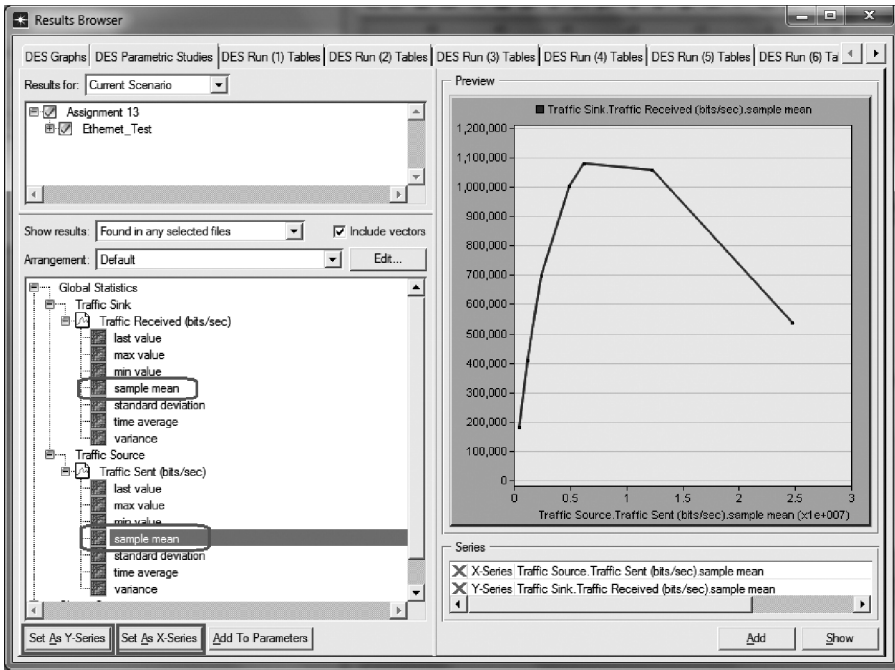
Results Browser

DES Graphs | DES Parametric Studies | DES Run (1) Tables | DES Run (2) Tables | DES Run (3) Tables | DES Run (4) Tables | DES Run (5) Tables | DES Run (6) Ta

Results for: Current Scenario

Assignment 13
Ethernet_Test

Show results: Found in any selected files
Include vectors
Arrangement: Default
Edit...

Global Statistics
Traffic Sink
Traffic Received (bits/sec)
last value
max value
min value
sample mean
standard deviation
time average
variance
Traffic Source
Traffic Sent (bits/sec)
last value
max value
min value
sample mean
standard deviation
time average
variance

Set As Y-Series | Set As X-Series | Add To Parameters

Preview

Traffic Sink.Traffic Received (bits/sec).sample mean

1,200,000
1,100,000
1,000,000
900,000
800,000
700,000
600,000
500,000
400,000
300,000
200,000
100,000
0

0 0.5 1 1.5 2 2.5 3
Traffic Source.Traffic Sent (bits/sec).sample mean (x1e+007)

Series
X-Series Traffic Source.Traffic Sent (bits/sec).sample mean
Y-Series Traffic Sink.Traffic Received (bits/sec).sample mean

Add
Show